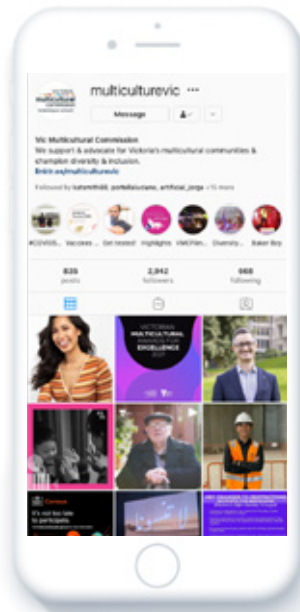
multiculturevic ···

Message

Vic Multicultural Commission
We support & advocate for Victoria's multicultural communities & champion diversity & inclusion.
linktr.ee/multiculturevic

Followed by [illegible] +15 more

#COVID... Vaccines... Get tested Highlights VMC Plan... Diversity... Baker Boy

835 posts
2,942 followers
668 following

VICTORIAN MULTICULTURAL AWARDS FOR EXCELLENCE

It's not too late to participate.